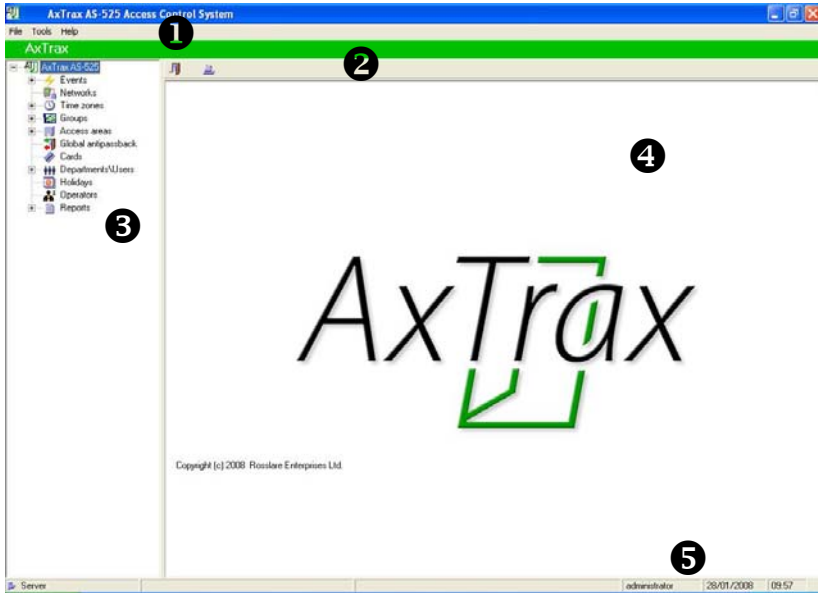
AxTrax AS-525 Access Control System

File Tools Help

AxTrax

❶

❷

AxTrax AS-525
Events
Networks
Time zones
Groups
Access areas
Global antipassback
Cards
Departments\Users
Holidays
Operators
Reports

❸

❹

AxTrax

Copyright (c) 2008 Rosslare Enterprises Ltd.

❺

Server

administrator 28/01/2008 09:57